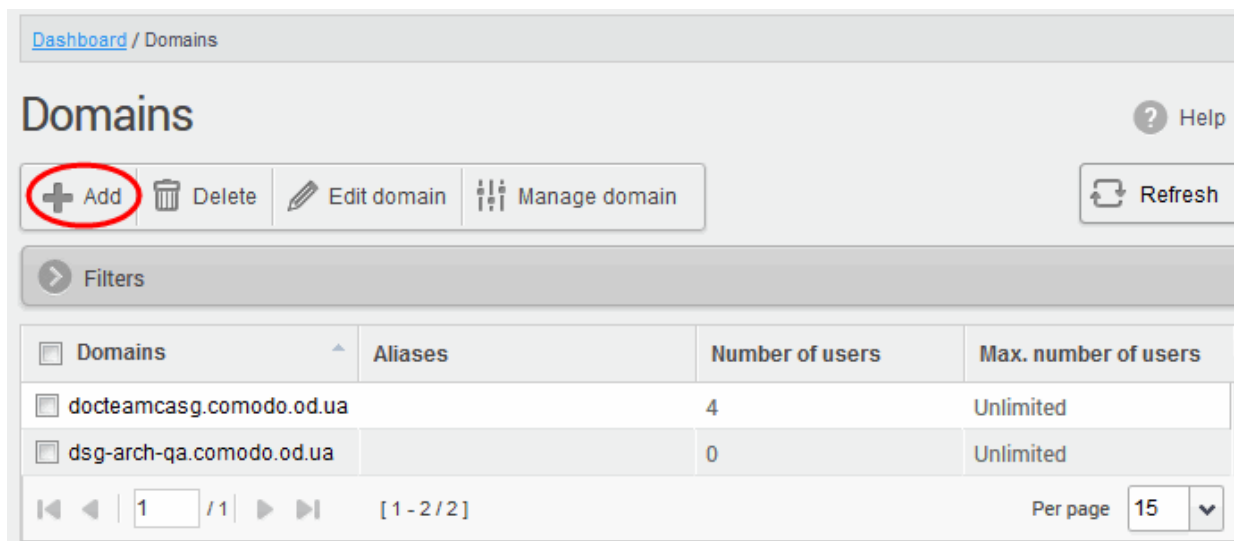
Dashboard / Domains

Domains

Help

Add Delete Edit domain Manage domain

Refresh

Filters

| Domains | Aliases | Number of users | Max. number of users |
|---|---|---|---|
| docteamcasg.comodo.od.ua | | 4 | Unlimited |
| dsg-arch-qa.comodo.od.ua | | 0 | Unlimited |

1 /1 [1 - 2 / 2] Per page 15